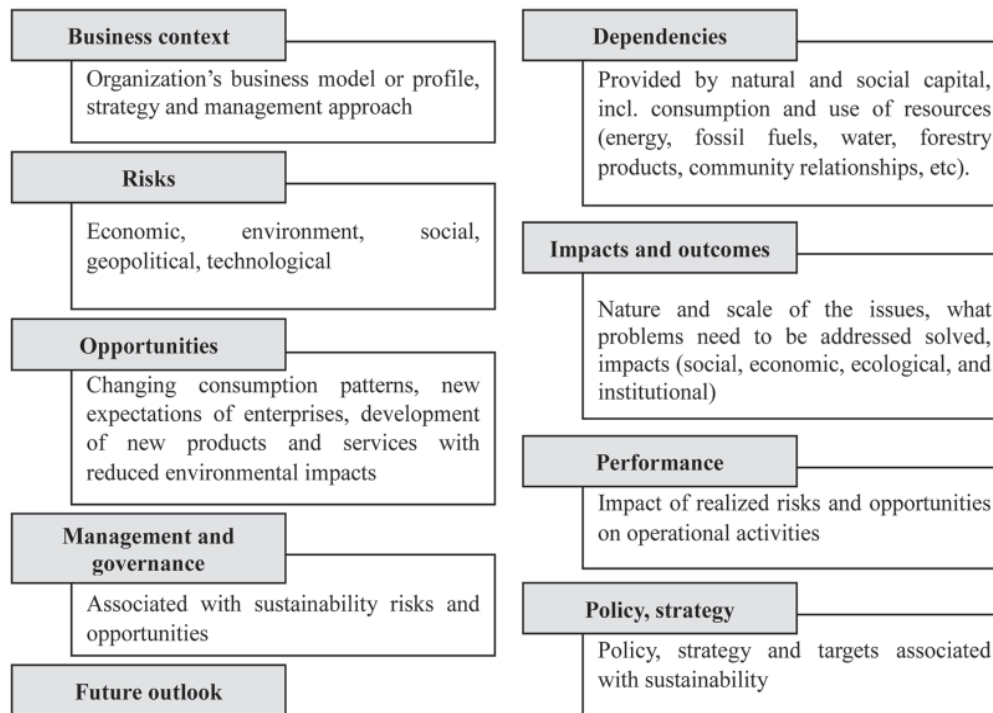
Business context

Organization's business model or profile, strategy and management approach

Risks

Economic, environment, social, geopolitical, technological

Opportunities

Changing consumption patterns, new expectations of enterprises, development of new products and services with reduced environmental impacts

Management and governance

Associated with sustainability risks and opportunities

Future outlook

Dependencies

Provided by natural and social capital, incl. consumption and use of resources (energy, fossil fuels, water, forestry products, community relationships, etc).

Impacts and outcomes

Nature and scale of the issues, what problems need to be addressed solved, impacts (social, economic, ecological, and institutional)

Performance

Impact of realized risks and opportunities on operational activities

Policy, strategy

Policy, strategy and targets associated with sustainability